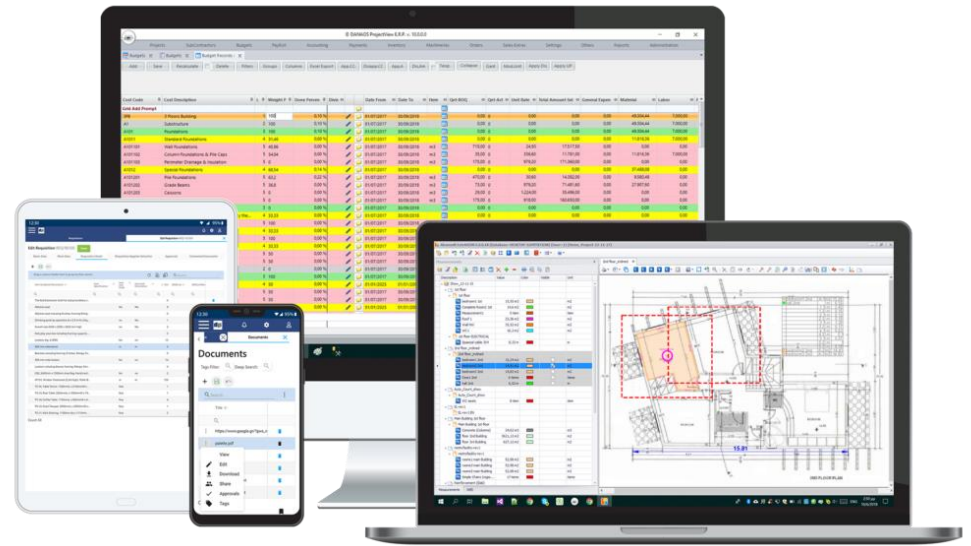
Project | Subcontractors | Budgets | Payroll | Accounting | Payments | Inventory | Maintenance | Orders | Sales Orders | Settings | Others | Reports | Administration

Cost Code | Cost Description | Weight | Done Percen | Date From | Date To | Qnt BOQ | Qnt Act | Unit Rate | Total Amount | Material | Labor

Link Add Prompt

2 Floors Building
Substructure
Foundations
Standard Foundations
Wall Foundations
Column Foundations & Pile Caps
Perimeter Drainage & Insulation
Special Foundations
Pile Foundations
Grade Beams
Caissons

Documents

Tags Filter:

View
Edit
Download
Share
Approvals
Tags

GROUND FLOOR PLAN